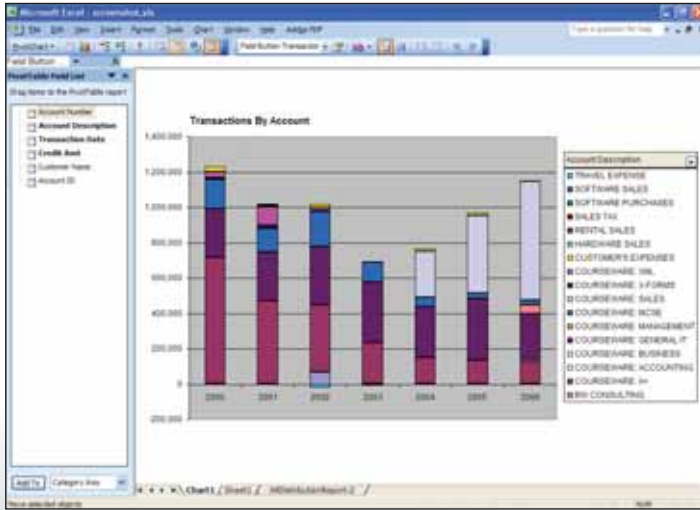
Microsoft Excel - accountsdist.xls

File Edit View Insert Format Tools Chart Window Help Adobe PDF

Type a question for help

PivotChart

Field Button Transaction

Field Button

PivotTable Field List

Drag items to the PivotTable report

Account Number
Account Description
Transaction Date
Credit Amt
Customer Name
Account ID

Add To Category Area

Transactions By Account

1,400,000
1,200,000
1,000,000
800,000
600,000
400,000
200,000
0
-200,000

2000 2001 2002 2003 2004 2005 2006

Account Description
TRAVEL EXPENSE
SOFTWARE SALES
SOFTWARE PURCHASES
SALES TAX
RENTAL SALES
HARDWARE SALES
CUSTOMER'S EXPENSES
COURSEWARE: XML
COURSEWARE: X-FORMS
COURSEWARE: SALES
COURSEWARE: MCSE
COURSEWARE: MANAGEMENT
COURSEWARE: GENERAL IT
COURSEWARE: BUSINESS
COURSEWARE: ACCOUNTING
COURSEWARE: H+
BW CONSULTING

Chart1 / Sheet1 / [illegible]

Move selected objects

NUM